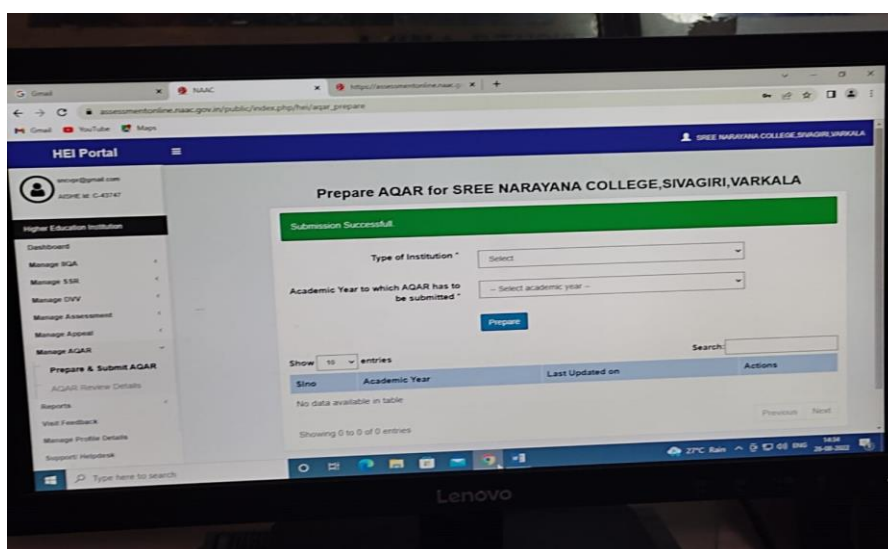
Gmail
NAAC
https://assessmentonline.naac.g
assessmentonline.naac.gov.in/public/index.php/hei/aqar_prepare
Gmail YouTube Maps

HEI Portal
SREE NARAYANA COLLEGE,SIVAGIRI,VARKALA

sncvpr@gmail.com
AISHE Id: C-43747

Higher Education Institution
Dashboard
Manage IIQA
Manage SSR
Manage DVV
Manage Assessment
Manage Appeal
Manage AQAR
Prepare & Submit AQAR
AQAR Review Details
Reports
Visit FeedBack
Manage Profile Details
Support/ Helpdesk

Prepare AQAR for SREE NARAYANA COLLEGE,SIVAGIRI,VARKALA

Submission Successfull.

Type of Institution * Select
Academic Year to which AQAR has to be submitted * -- Select academic year --
Prepare

Show 10 entries
Search:

| Slno | Academic Year | Last Updated on | Actions |
|---|---|---|---|
| No data available in table | | | |

Showing 0 to 0 of 0 entries
Previous Next

Type here to search
27°C Rain ENG 14:34 26-08-2022

Lenovo